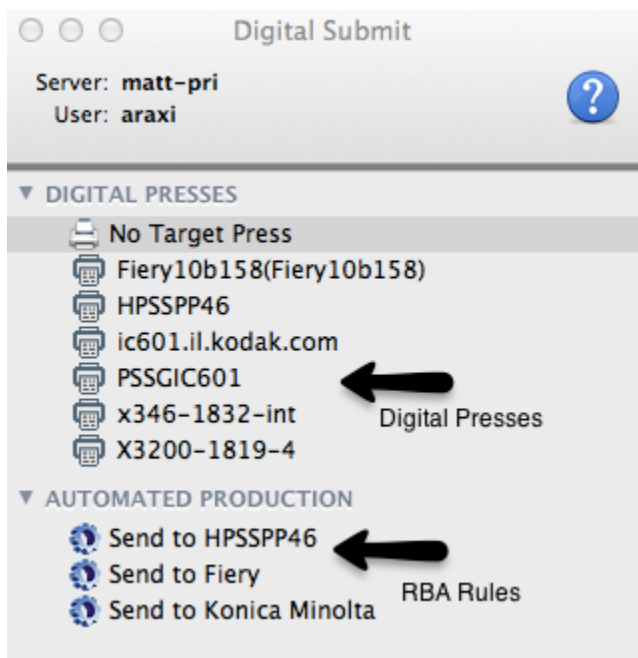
Digital Submit

Server: matt-pri
User: araxi

?

▼ DIGITAL PRESSES

No Target Press
Fiery10b158(Fiery10b158)
HPSSPP46
ic601.il.kodak.com
PSSGIC601
x346-1832-int
X3200-1819-4

Digital Presses

▼ AUTOMATED PRODUCTION

Send to HPSSPP46
Send to Fiery
Send to Konica Minolta

RBA Rules